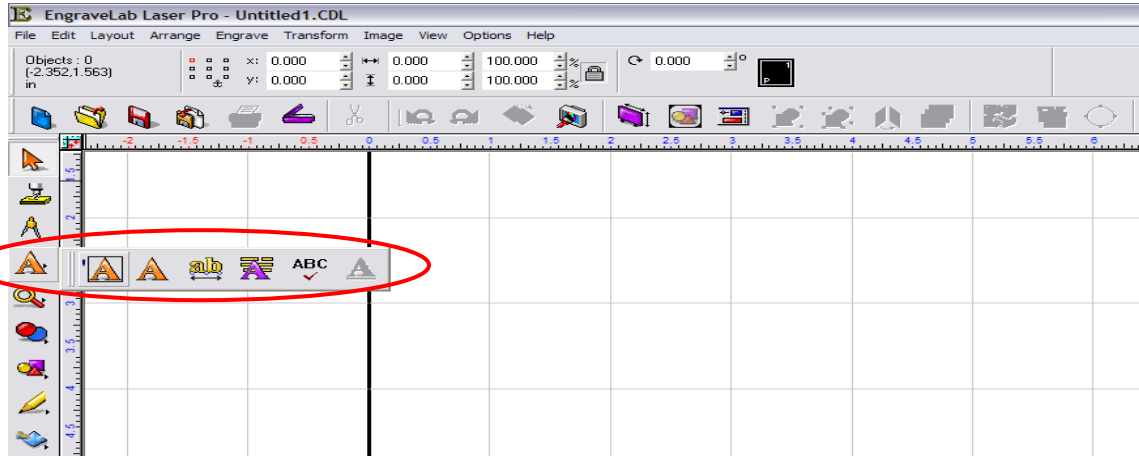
EngraveLab Laser Pro - Untitled1.CDL

File Edit Layout Arrange Engrave Transform Image View Options Help

Objects : 0
(-2.352,1.563)
in

x: 0.000
y: 0.000
0.000
0.000
100.000 %
100.000 %
0.000 °

P

-2 -1.5 -1 -0.5 0 0.5 1 1.5 2 2.5 3 3.5 4 4.5 5 5.5 6

1.5
2
2.5
3
3.5
4
4.5

ab
ABC